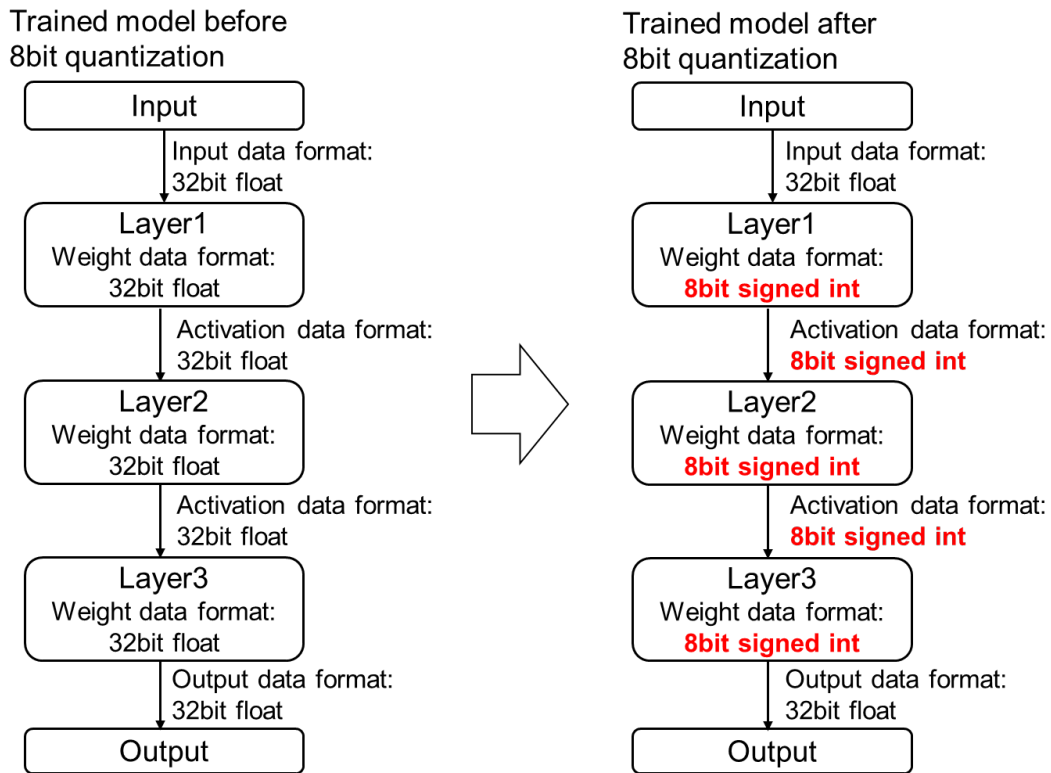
Trained model before 8bit quantization

Input

Input data format: 32bit float

Layer1
Weight data format: 32bit float

Activation data format: 32bit float

Layer2
Weight data format: 32bit float

Activation data format: 32bit float

Layer3
Weight data format: 32bit float

Output data format: 32bit float

Output

Trained model after 8bit quantization

Input

Input data format: 32bit float

Layer1
Weight data format: 8bit signed int

Activation data format: 8bit signed int

Layer2
Weight data format: 8bit signed int

Activation data format: 8bit signed int

Layer3
Weight data format: 8bit signed int

Output data format: 32bit float

Output